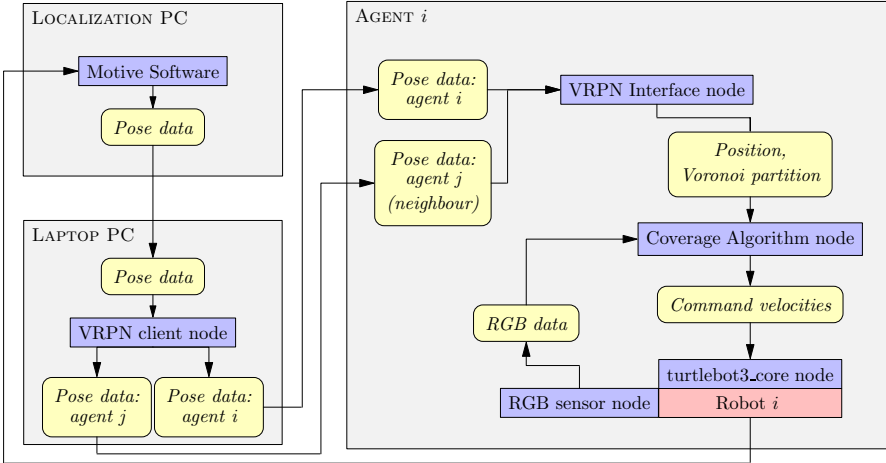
LOCALIZATION PC

Motive Software

Pose data

LAPTOP PC

Pose data

VRPN client node

Pose data: agent $j$

Pose data: agent $i$

AGENT $i$

Pose data: agent $i$

Pose data: agent $j$ (neighbour)

VRPN Interface node

Position, Voronoi partition

Coverage Algorithm node

Command velocities

RGB data

turtlebot3_core node

RGB sensor node

Robot $i$